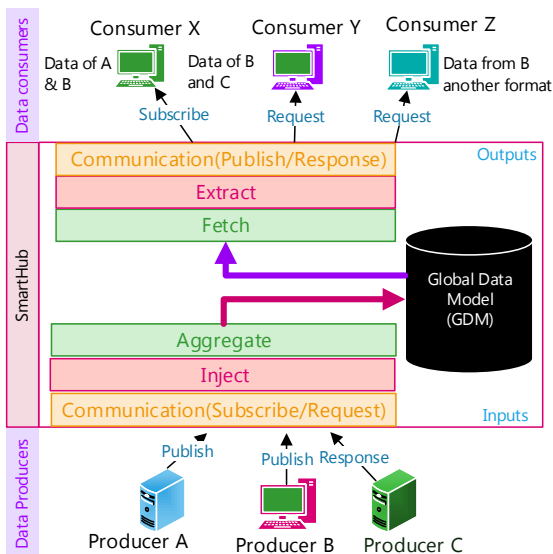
Data consumers

Consumer X

Consumer Y

Consumer Z

Data of A & B

Data of B and C

Data from B another format

Subscribe

Request

Request

SmartHub

Outputs

Communication(Publish/Response)

Extract

Fetch

Global Data Model (GDM)

Aggregate

Inject

Communication(Subscribe/Request)

Inputs

Data Producers

Publish

Publish

Response

Producer A

Producer B

Producer C